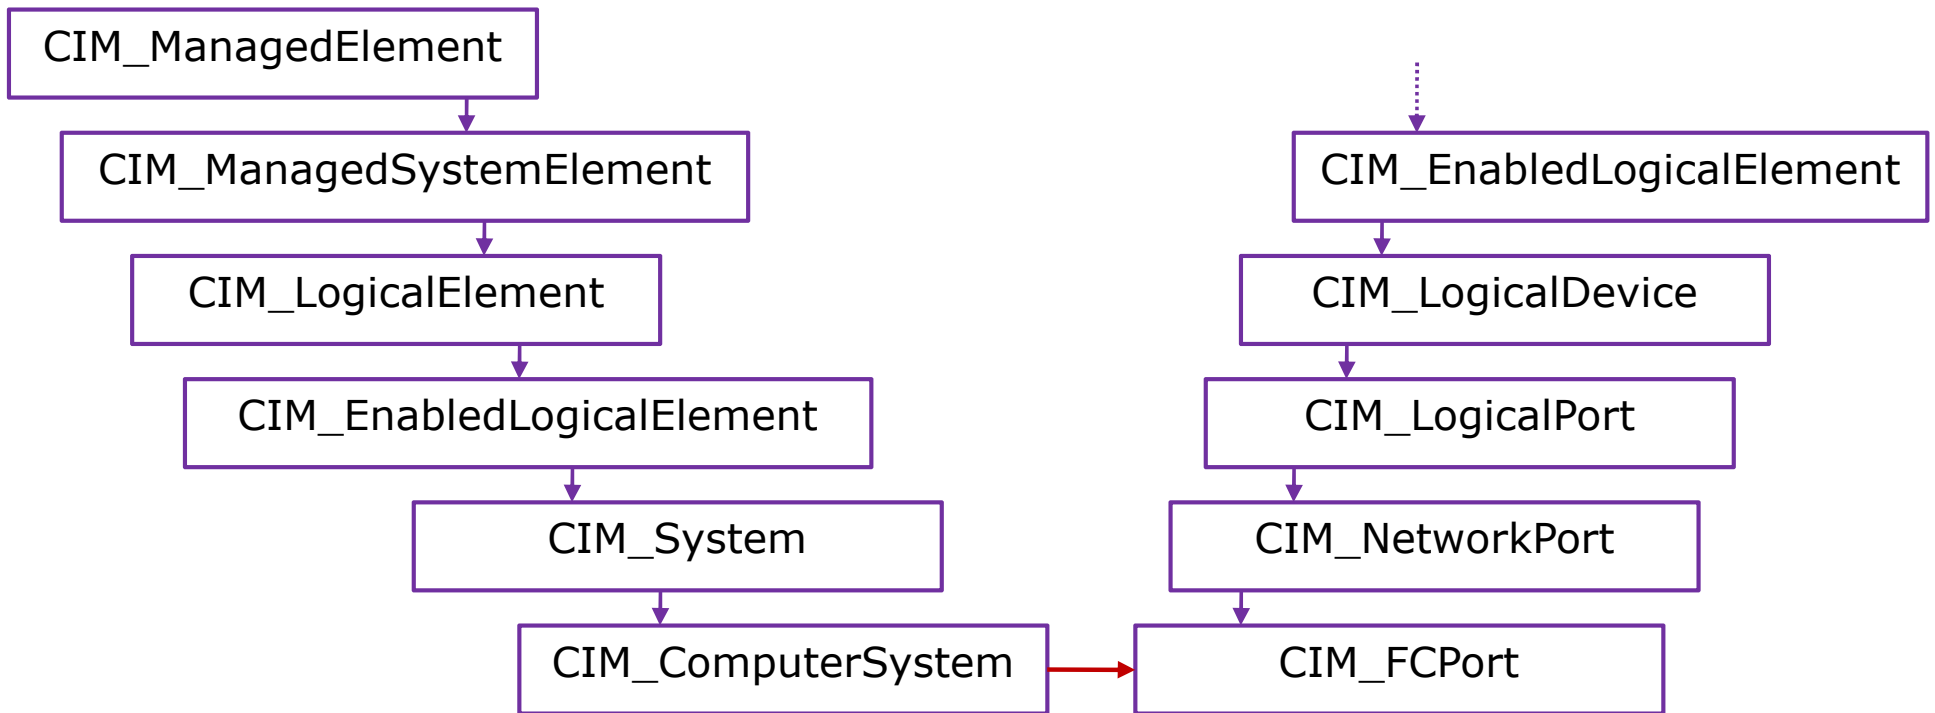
CIM_ManagedElement

CIM_ManagedSystemElement

CIM_LogicalElement

CIM_EnabledLogicalElement

CIM_System

CIM_ComputerSystem

CIM_EnabledLogicalElement

CIM_LogicalDevice

CIM_LogicalPort

CIM_NetworkPort

CIM_FCPort